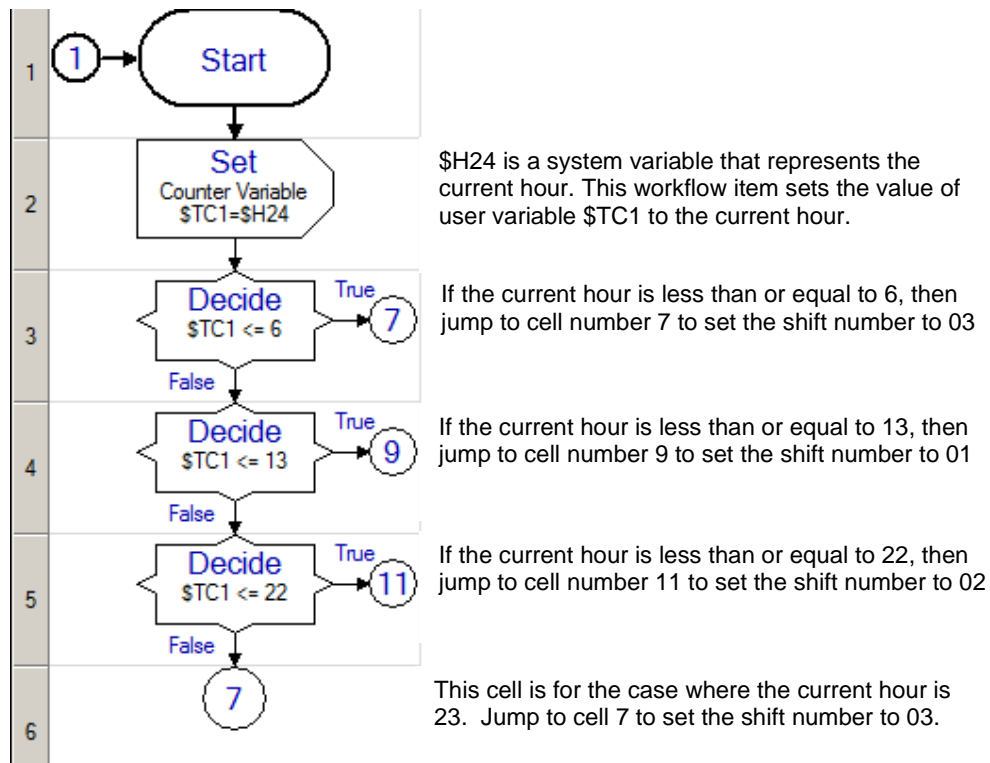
1 ① Start

2 Set Counter Variable \$TC1=\$H24

\$H24 is a system variable that represents the current hour. This workflow item sets the value of user variable \$TC1 to the current hour.

3 Decide \$TC1 <= 6 True 7 False

If the current hour is less than or equal to 6, then jump to cell number 7 to set the shift number to 03

4 Decide \$TC1 <= 13 True 9 False

If the current hour is less than or equal to 13, then jump to cell number 9 to set the shift number to 01

5 Decide \$TC1 <= 22 True 11 False

If the current hour is less than or equal to 22, then jump to cell number 11 to set the shift number to 02

6 7

This cell is for the case where the current hour is 23. Jump to cell 7 to set the shift number to 03.